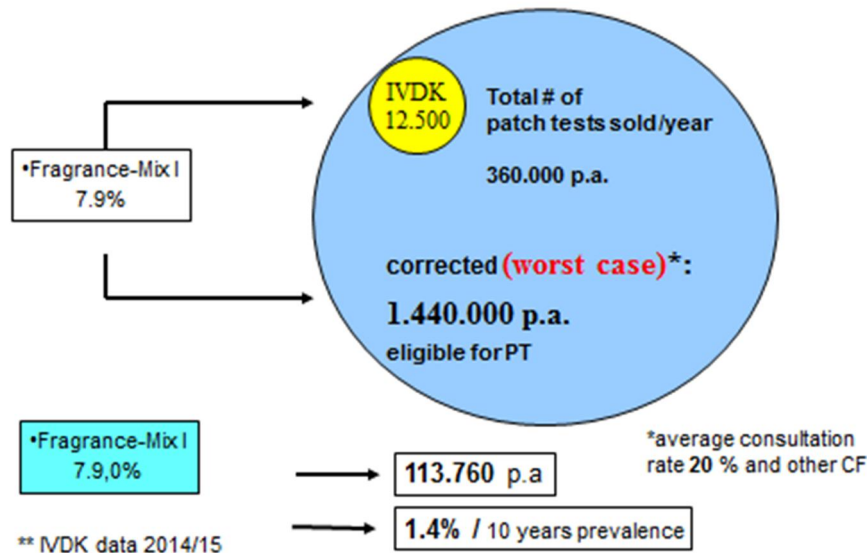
•Fragrance-Mix I
7.9%

IVDK
12.500

Total # of
patch tests sold/year

360.000 p.a.

corrected (worst case)*:

1.440.000 p.a.
eligible for PT

•Fragrance-Mix I
7.9,0%

*average consultation rate 20 % and other CF

113.760 p.a

1.4% / 10 years prevalence

** IVDK data 2014/15